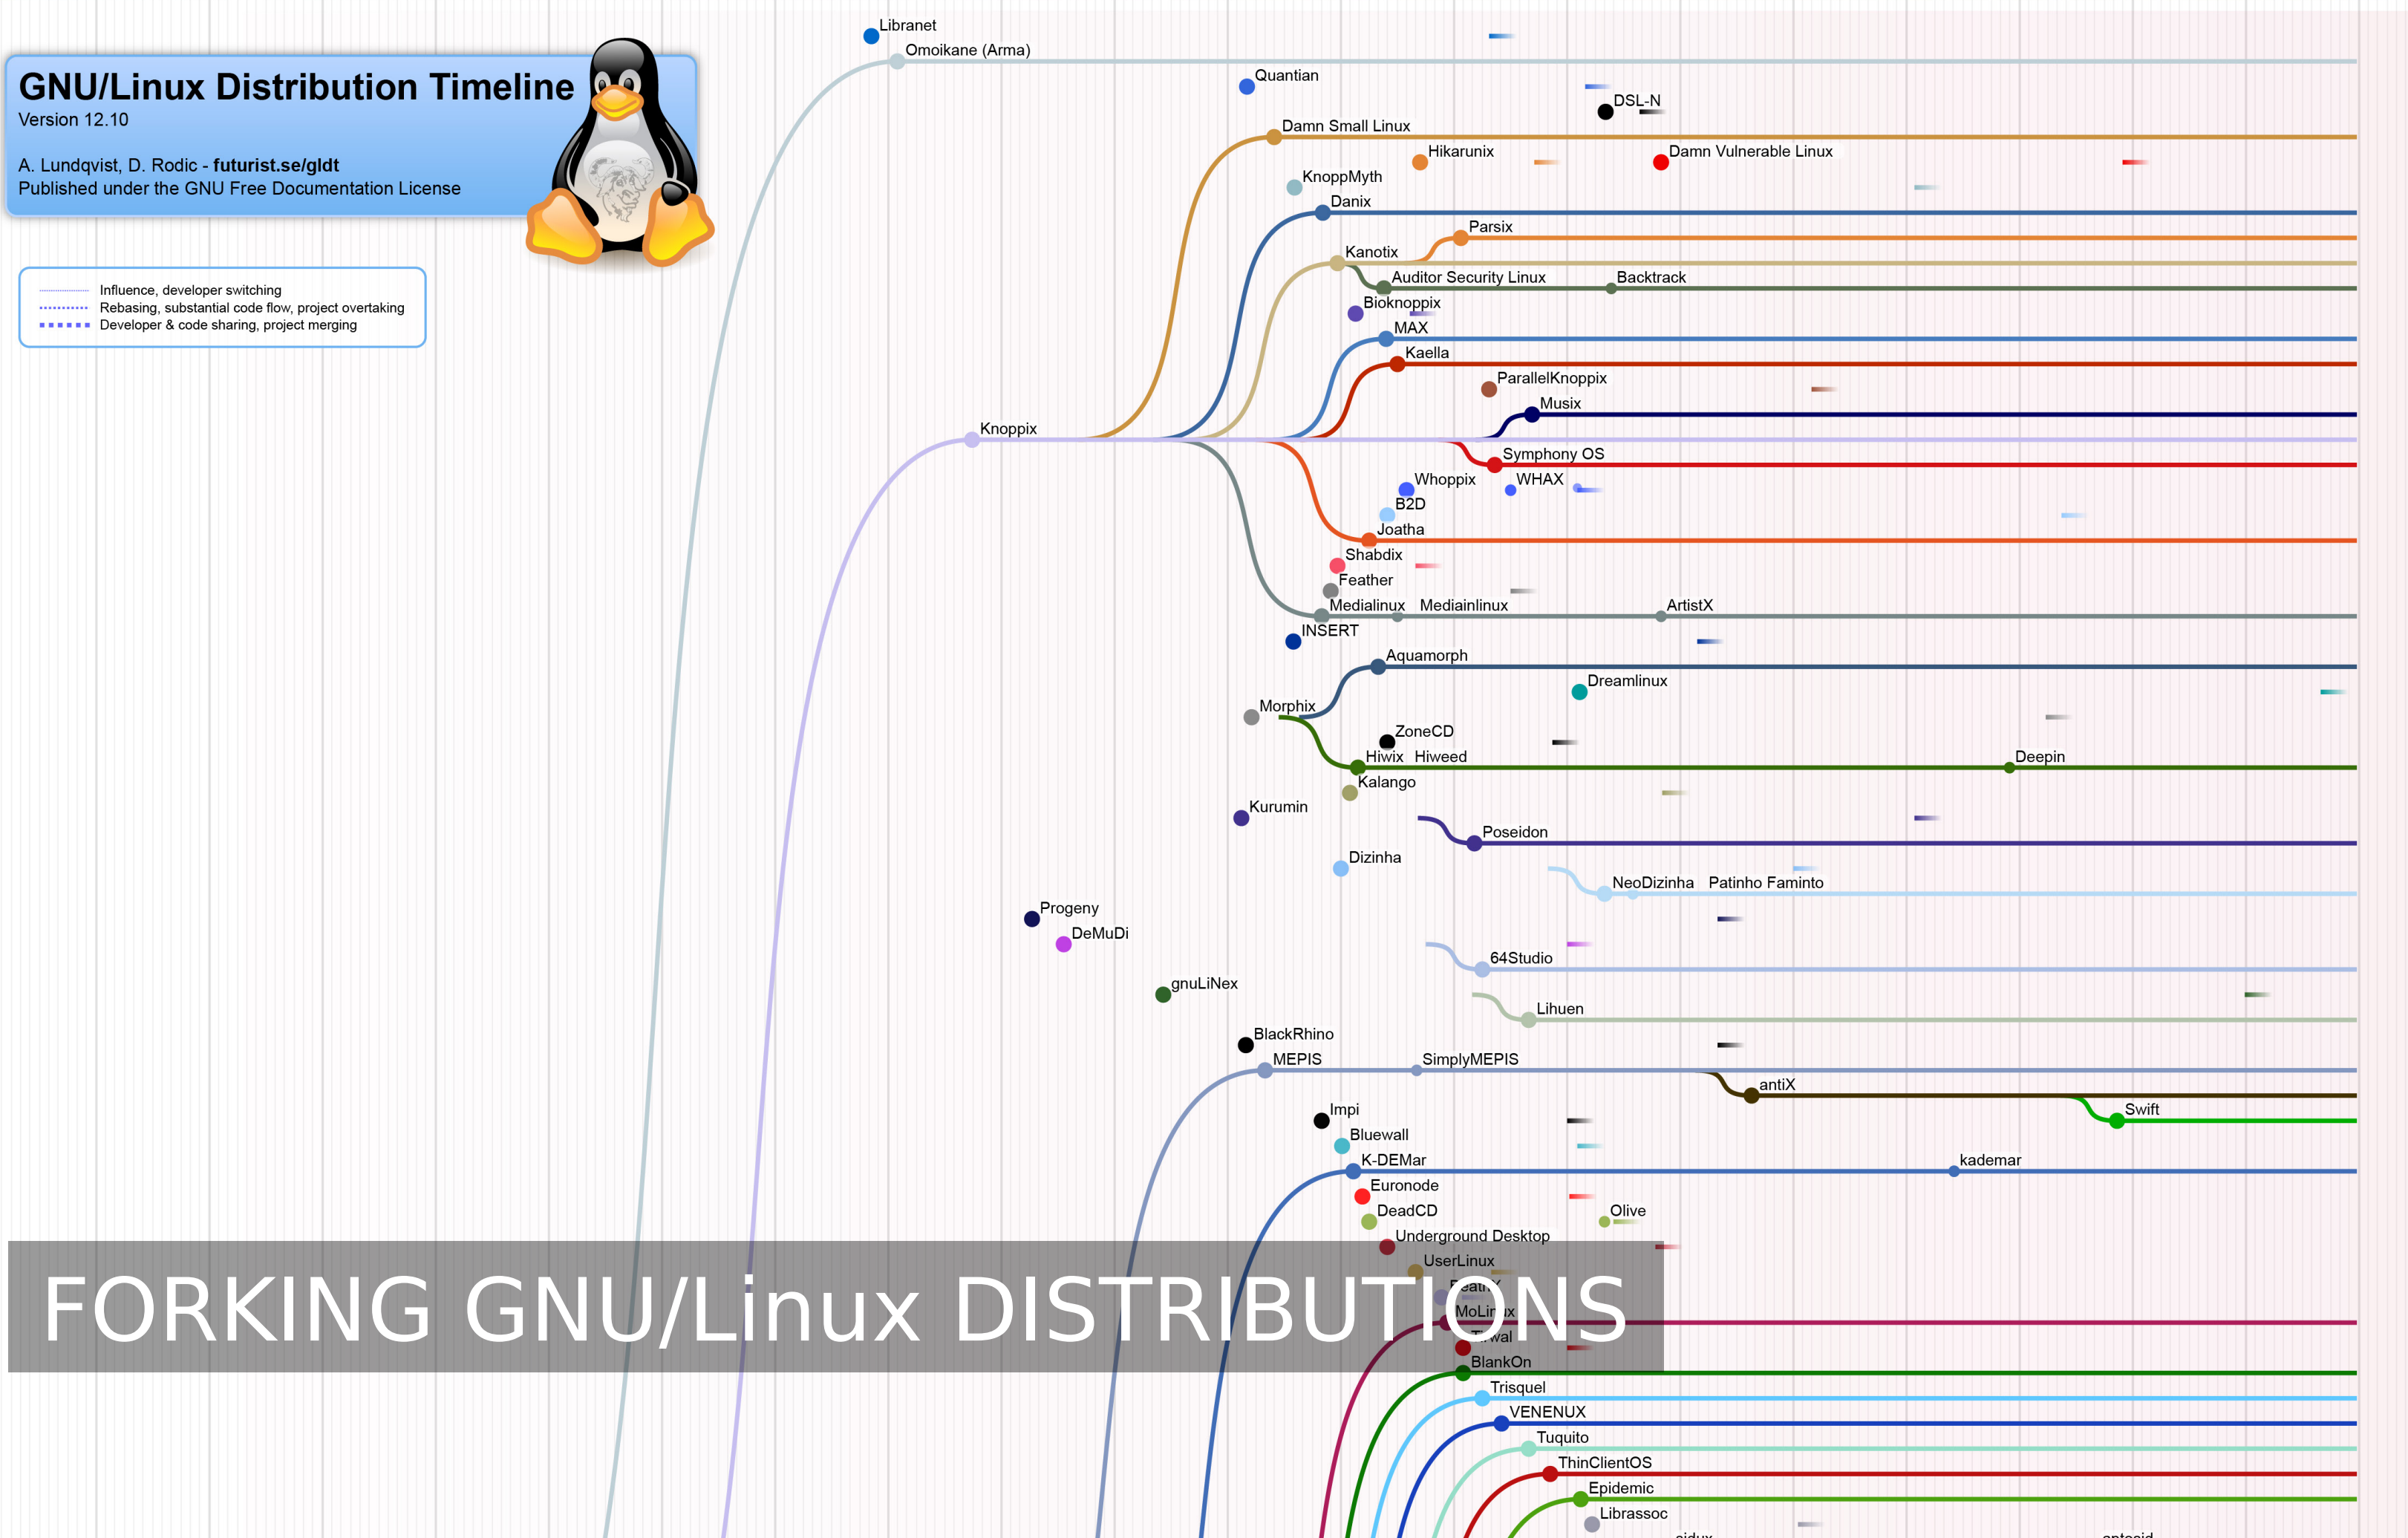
GNU/Linux Distribution Timeline
Version 12.10

A. Lundqvist, D. Rodic - futurist.se/gldt
Published under the GNU Free Documentation License

Influence, developer switching
Rebasing, substantial code flow, project overtaking
Developer & code sharing, project merging

Libranet
Omoikane (Arma)
Quantian
DSL-N
Damn Small Linux
Hikarunix
Damn Vulnerable Linux
KnoppMyth
Danix
Parsix
Kanotix
Auditor Security Linux
Backtrack
Bioknoppix
MAX
Kaella
ParallelKnoppix
Musix
Knoppix
Symphony OS
Whoppix
WHAX
B2D
Joatha
Shabdix
Feather
Medialinux
Mediainlinux
ArtistX
INSERT
Aquamorph
Dreamlinux
Morphix
ZoneCD
Hiwix
Hiweed
Deepin
Kalango
Kurumin
Poseidon
Dizinha
NeoDizinha
Patinho Faminto
Progeny
DeMuDi
64Studio
gnuLiNex
Lihuen
BlackRhino
MEPIS
SimplyMEPIS
antiX
Impi
Swift
Bluewall
K-DEMar
kademar
Euronode
DeadCD
Olive
Underground Desktop
UserLinux
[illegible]
MoLinux
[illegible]
BlankOn
Trisquel
VENENUX
Tuquito
ThinClientOS
Epidemic
Librassoc
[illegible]
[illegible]

FORKING GNU/Linux DISTRIBUTIONS